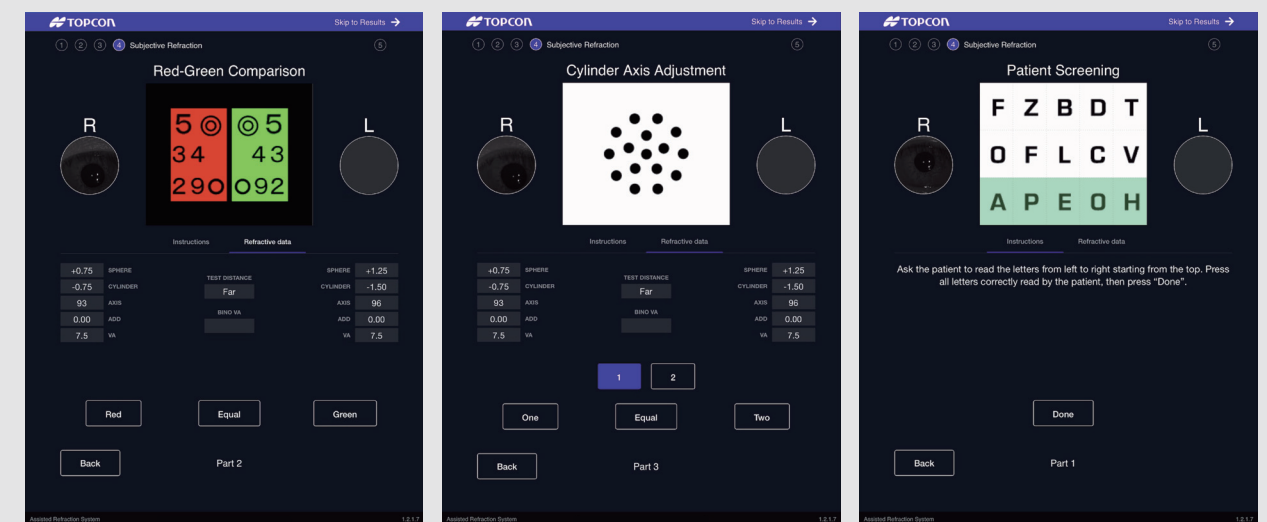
TOPCON
Skip to Results →
1 2 3 4 Subjective Refraction 5

Red-Green Comparison

R
5 ◎ ◎ 5
34 43
290 092
L

Instructions Refractive data

| +0.75 | SPHERE | TEST DISTANCE | SPHERE | +1.25 |
|---|---|---|---|---|
| -0.75 | CYLINDER | Far | CYLINDER | -1.50 |
| 93 | AXIS | BINO VA | AXIS | 96 |
| 0.00 | ADD | | ADD | 0.00 |
| 7.5 | VA | | VA | 7.5 |

Red Equal Green

Back Part 2

Assisted Refraction System 1.2.1.7

TOPCON
Skip to Results →
1 2 3 4 Subjective Refraction 5

Cylinder Axis Adjustment

R L

Instructions Refractive data

| +0.75 | SPHERE | TEST DISTANCE | SPHERE | +1.25 |
|---|---|---|---|---|
| -0.75 | CYLINDER | Far | CYLINDER | -1.50 |
| 93 | AXIS | BINO VA | AXIS | 96 |
| 0.00 | ADD | | ADD | 0.00 |
| 7.5 | VA | | VA | 7.5 |

1 2

One Equal Two

Back Part 3

Assisted Refraction System 1.2.1.7

TOPCON
Skip to Results →
1 2 3 4 Subjective Refraction 5

Patient Screening

R
F Z B D T
O F L C V
A P E O H
L

Instructions Refractive data

Ask the patient to read the letters from left to right starting from the top. Press all letters correctly read by the patient, then press "Done".

Done

Back Part 1

Assisted Refraction System 1.2.1.7